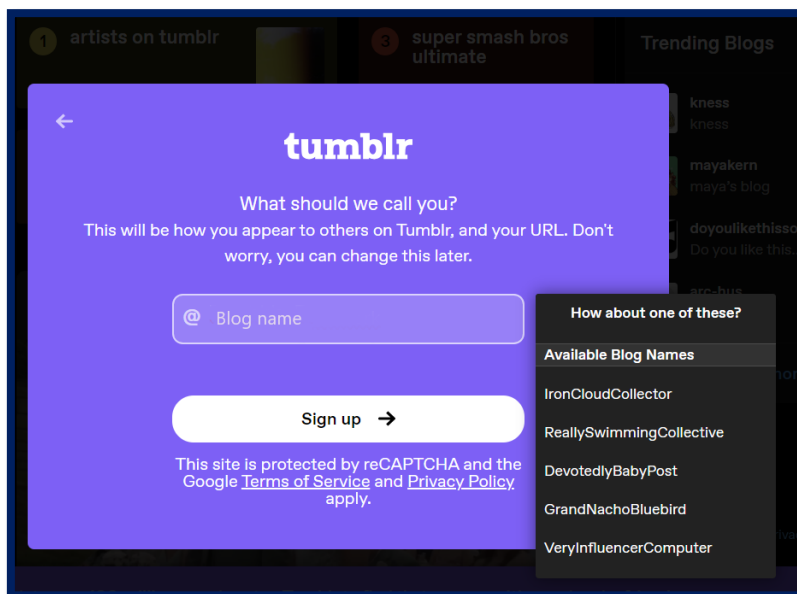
1 artists on tumblr

3 super smash bros ultimate

Trending Blogs

kness
kness

mayakern
maya's blog

doyoulikethisso
Do you like this...

arc-hus

tumblr

What should we call you?
This will be how you appear to others on Tumblr, and your URL. Don't worry, you can change this later.

@ Blog name

Sign up →

This site is protected by reCAPTCHA and the Google Terms of Service and Privacy Policy apply.

How about one of these?

Available Blog Names

IronCloudCollector

ReallySwimmingCollective

DevotedlyBabyPost

GrandNachoBluebird

VeryInfluencerComputer